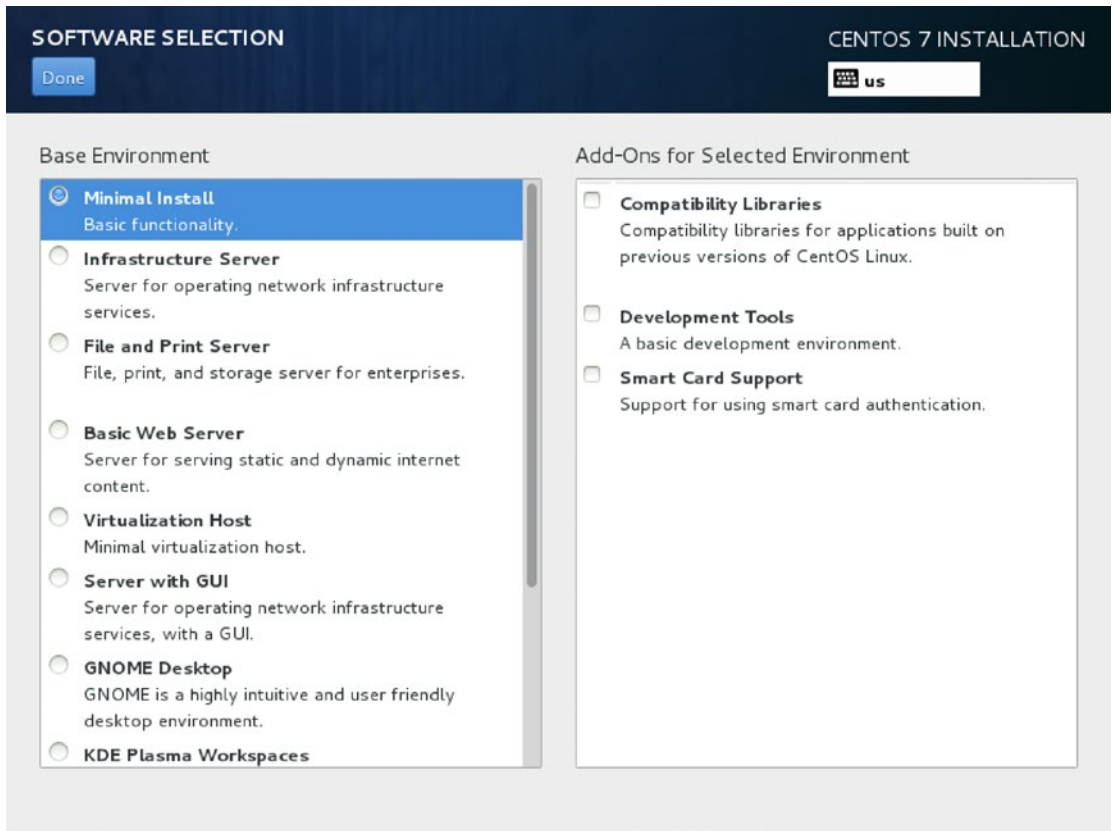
SOFTWARE SELECTION
Done

CENTOS 7 INSTALLATION
us

Base Environment

Minimal Install
Basic functionality.

Infrastructure Server
Server for operating network infrastructure services.

File and Print Server
File, print, and storage server for enterprises.

Basic Web Server
Server for serving static and dynamic internet content.

Virtualization Host
Minimal virtualization host.

Server with GUI
Server for operating network infrastructure services, with a GUI.

GNOME Desktop
GNOME is a highly intuitive and user friendly desktop environment.

KDE Plasma Workspaces

Add-Ons for Selected Environment

Compatibility Libraries
Compatibility libraries for applications built on previous versions of CentOS Linux.

Development Tools
A basic development environment.

Smart Card Support
Support for using smart card authentication.